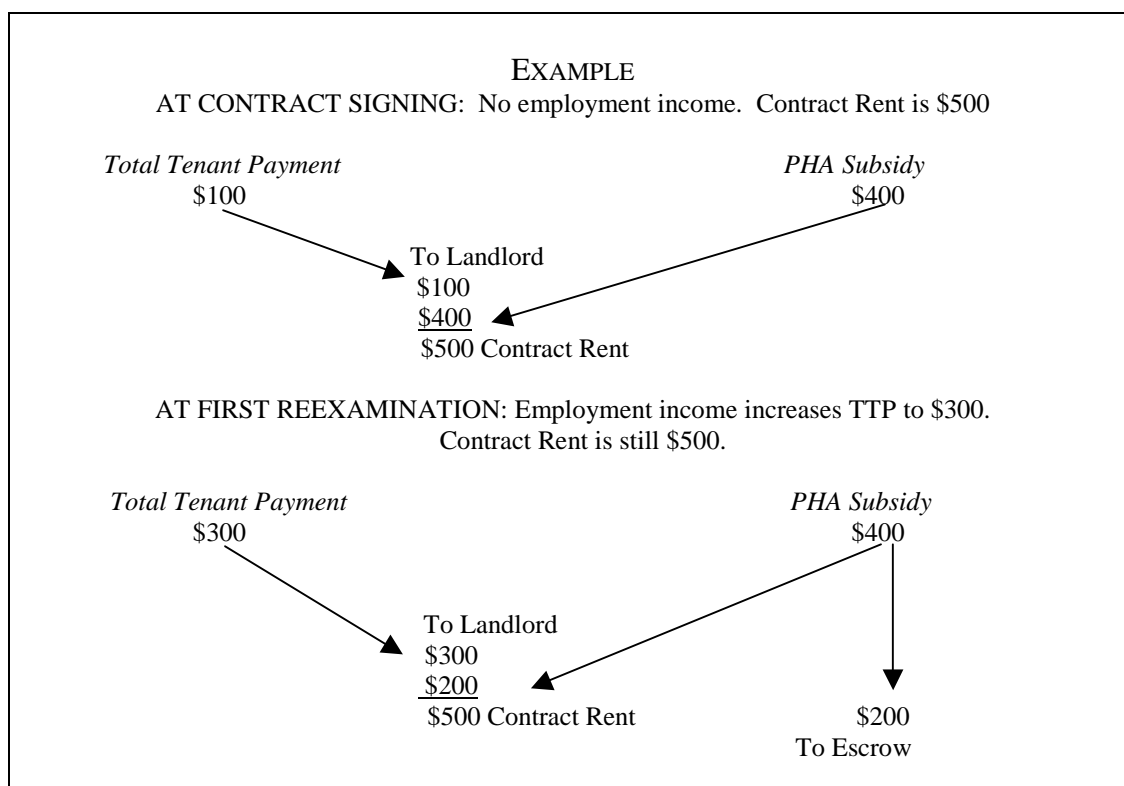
EXAMPLE

AT CONTRACT SIGNING: No employment income. Contract Rent is \$500

*Total Tenant Payment*
\$100

*PHA Subsidy*
\$400

To Landlord
\$100
\$400
\$500 Contract Rent

AT FIRST REEXAMINATION: Employment income increases TTP to \$300. Contract Rent is still \$500.

*Total Tenant Payment*
\$300

*PHA Subsidy*
\$400

To Landlord
\$300
\$200
\$500 Contract Rent

\$200
To Escrow